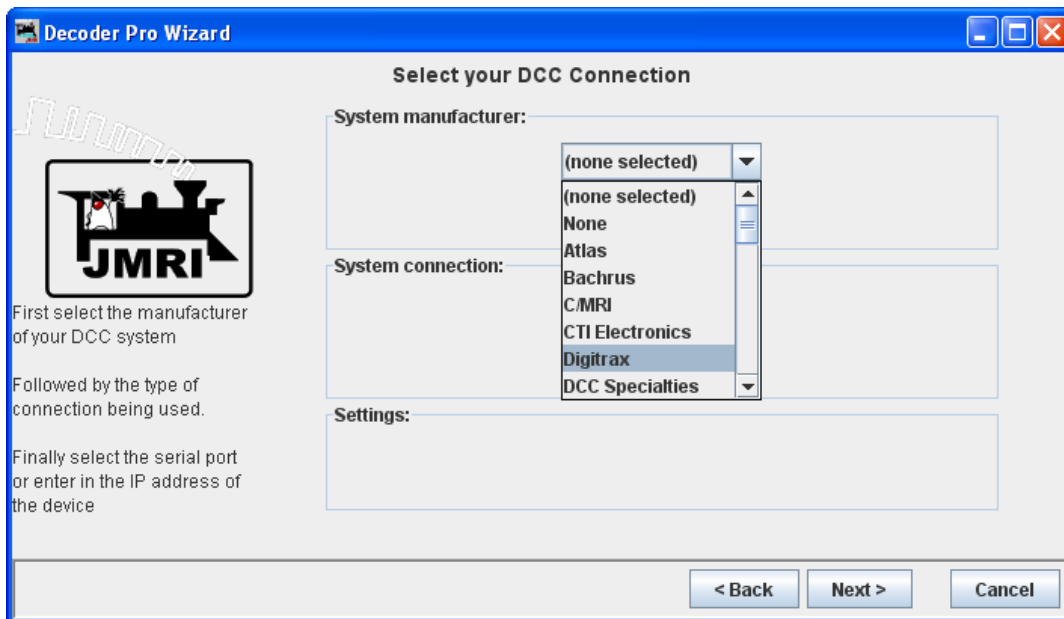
Decoder Pro Wizard

Select your DCC Connection

JMRI

First select the manufacturer of your DCC system

Followed by the type of connection being used.

Finally select the serial port or enter in the IP address of the device

System manufacturer:

(none selected)

(none selected)
None
Atlas
Bachrus
C/MRI
CTI Electronics
Digitrax
DCC Specialties

System connection:

Settings:

< Back

Next >

Cancel